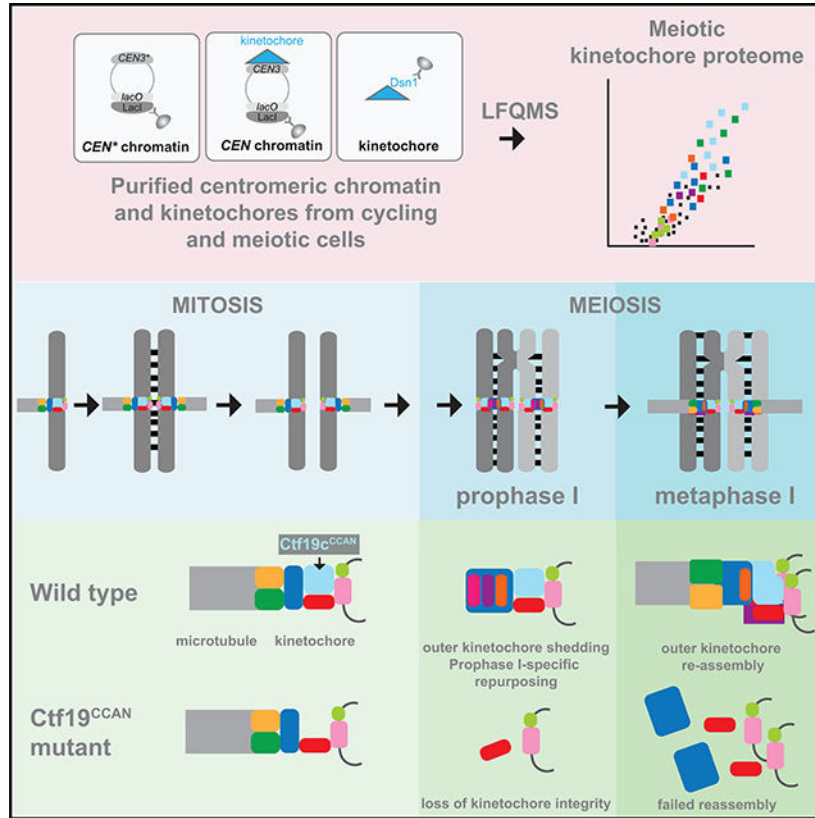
CEN3*
lacO
LacI
CEN* chromatin

kinetochore
CEN3
lacO
LacI
CEN chromatin

Dsn1
kinetochore

Purified centromeric chromatin and kinetochores from cycling and meiotic cells

LFQMS

Meiotic kinetochore proteome

MITOSIS

MEIOSIS

prophase I

metaphase I

Ctf19c$^{CCAN}$

Wild type

microtubule

kinetochore

outer kinetochore shedding
Prophase I-specific repurposing

outer kinetochore re-assembly

Ctf19$^{CCAN}$ mutant

loss of kinetochore integrity

failed reassembly